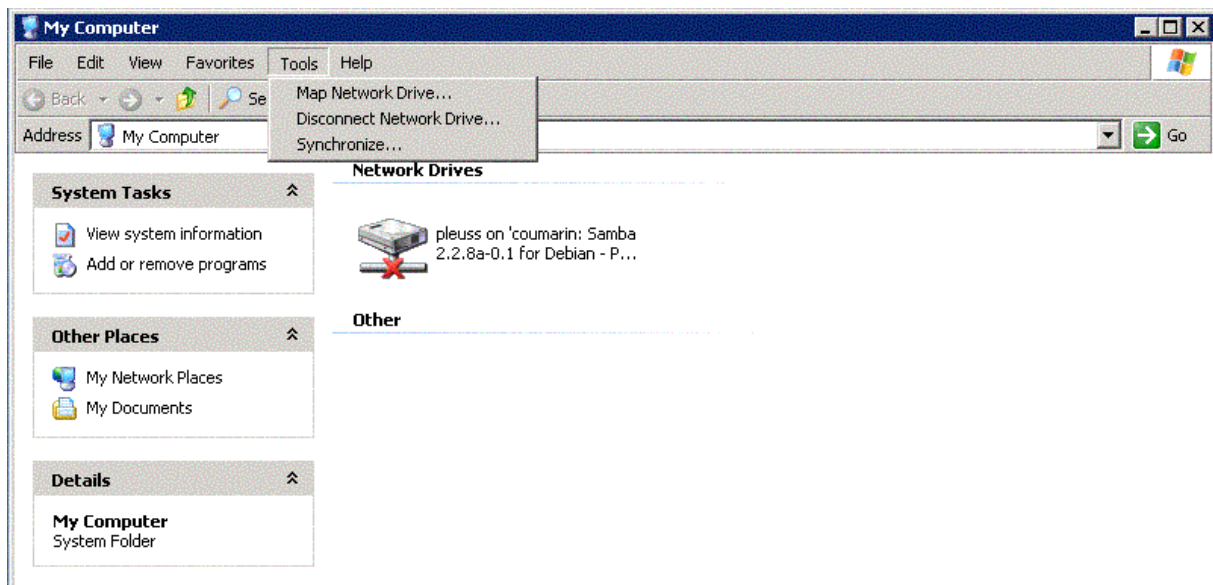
My Computer

File Edit View Favorites Tools Help

Back Se

Address My Computer

Go

Map Network Drive...
Disconnect Network Drive...
Synchronize...

Network Drives

pleuss on 'coumarin: Samba 2.2.8a-0.1 for Debian - P...

Other

System Tasks

View system information
Add or remove programs

Other Places

My Network Places
My Documents

Details

My Computer
System Folder